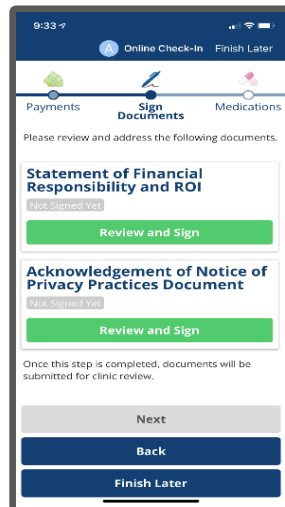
9:33

A Online Check-In Finish Later

Payments

Sign Documents

Medications

Please review and address the following documents.

Statement of Financial Responsibility and ROI

Not Signed Yet

Review and Sign

Acknowledgement of Notice of Privacy Practices Document

Not Signed Yet

Review and Sign

Once this step is completed, documents will be submitted for clinic review.

Next

Back

Finish Later